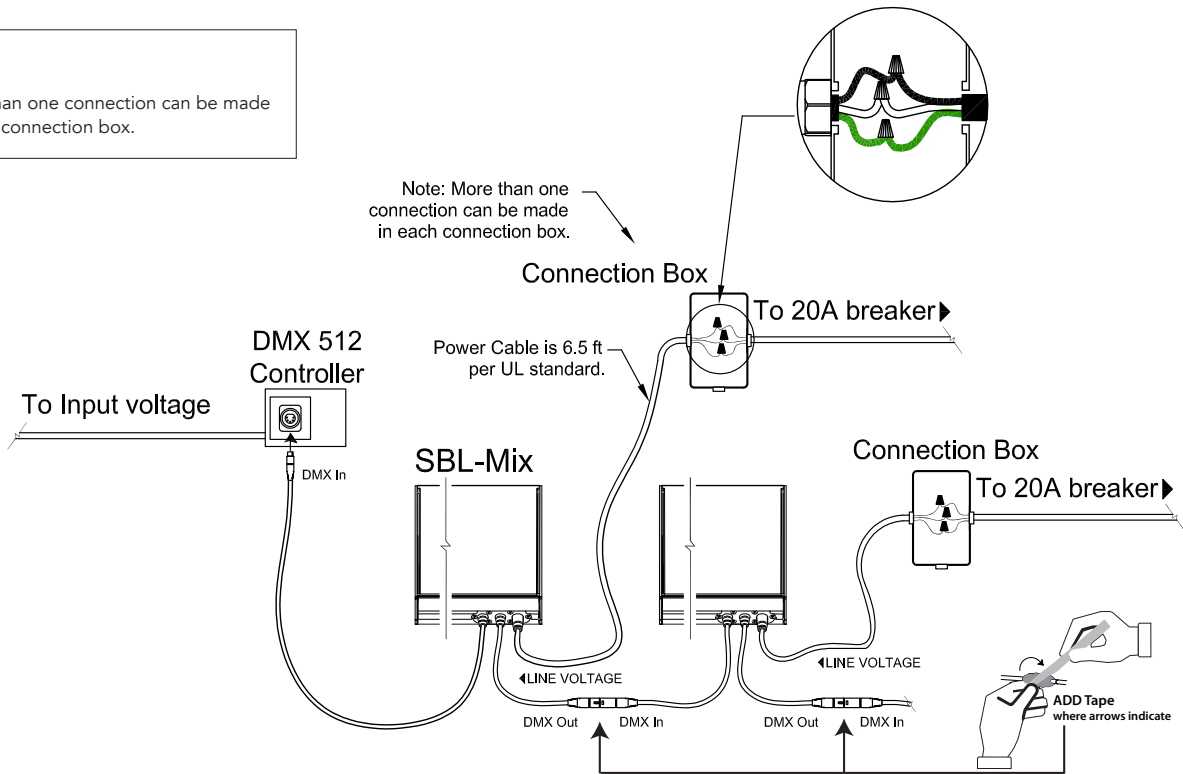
an one connection can be made connection box.

Note: More than one connection can be made in each connection box.

Connection Box

To 20A breaker

DMX 512 Controller

Power Cable is 6.5 ft per UL standard.

To Input voltage

DMX In

SBL-Mix

Connection Box

To 20A breaker

LINE VOLTAGE

LINE VOLTAGE

DMX Out

DMX In

DMX Out

DMX In

ADD Tape where arrows indicate